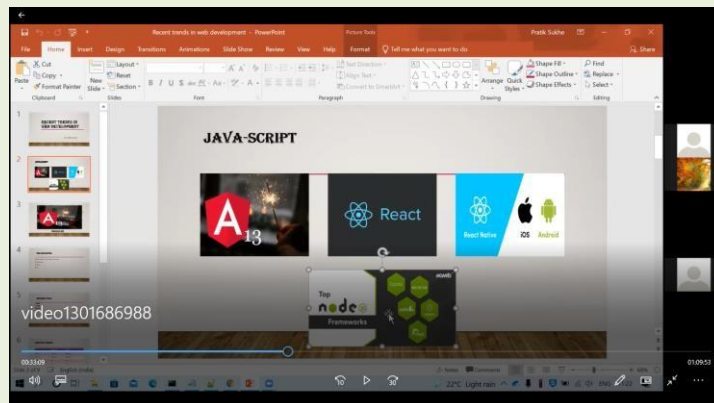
Recent trends in web development - PowerPoint

Picture Tools

Pratik Sukhe

File Home Insert Design Transitions Animations Slide Show Review View Help Format Tell me what you want to do

Share

Cut

Copy

Format Painter

Paste

New Slide

Layout

Reset

Section

Clipboard

Slides

Font

Paragraph

Text Direction

Align Text

Convert to SmartArt

Drawing

Arrange

Quick Styles

Shape Fill

Shape Outline

Shape Effects

Find

Replace

Select

Editing

1

RECENT TRENDS IN WEB DEVELOPMENT

2

3

4

5

JAVA-SCRIPT

13

React

React Native

iOS

Android

Top

node

Frameworks

video1301686988

00:33:09

01:09:53

Notes

Comments

22°C Light rain

ENG